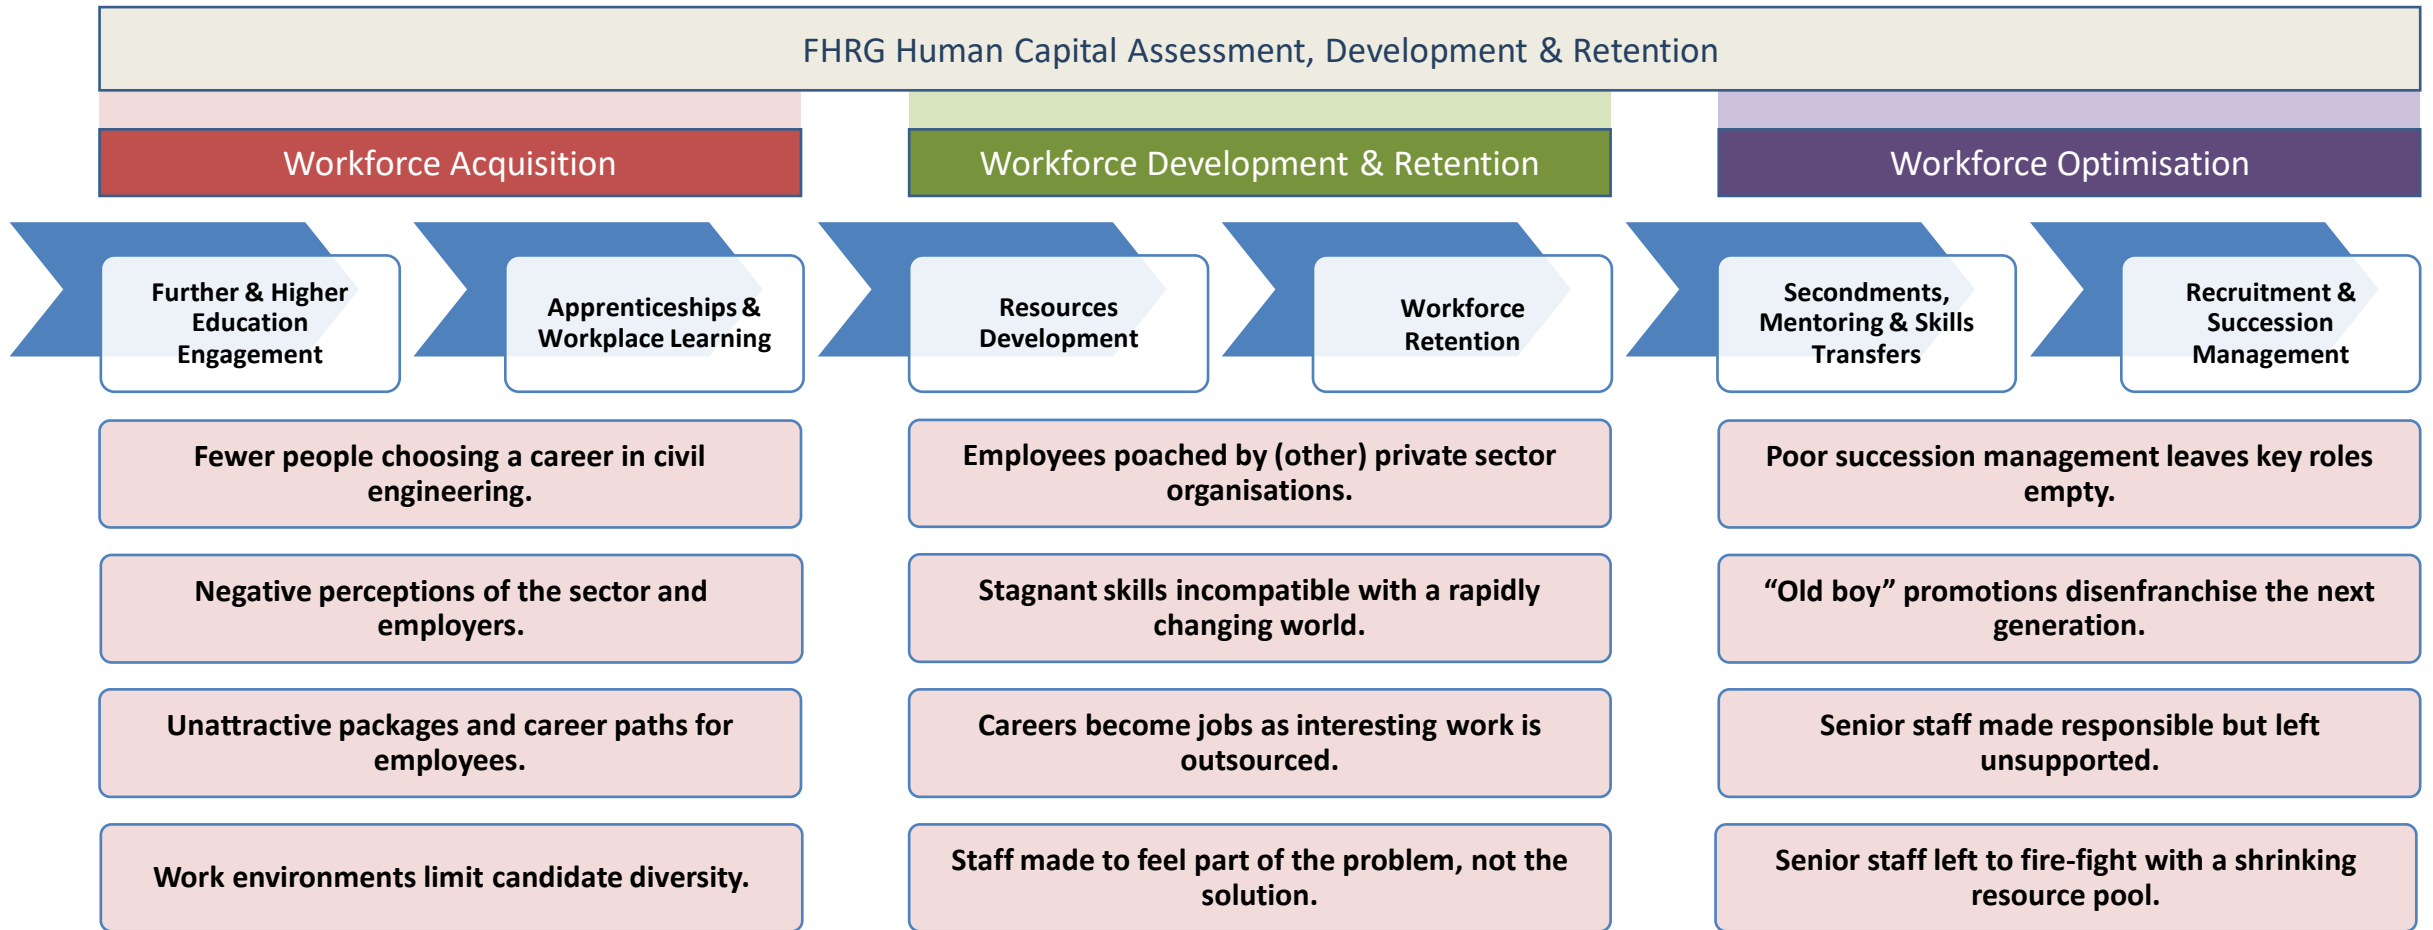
FHRG Human Capital Assessment, Development & Retention

Workforce Acquisition

Workforce Development & Retention

Workforce Optimisation

Further & Higher Education Engagement

Apprenticeships & Workplace Learning

Resources Development

Workforce Retention

Secondments, Mentoring & Skills Transfers

Recruitment & Succession Management

Fewer people choosing a career in civil engineering.

Negative perceptions of the sector and employers.

Unattractive packages and career paths for employees.

Work environments limit candidate diversity.

Employees poached by (other) private sector organisations.

Stagnant skills incompatible with a rapidly changing world.

Careers become jobs as interesting work is outsourced.

Staff made to feel part of the problem, not the solution.

Poor succession management leaves key roles empty.

“Old boy” promotions disenfranchise the next generation.

Senior staff made responsible but left unsupported.

Senior staff left to fire-fight with a shrinking resource pool.